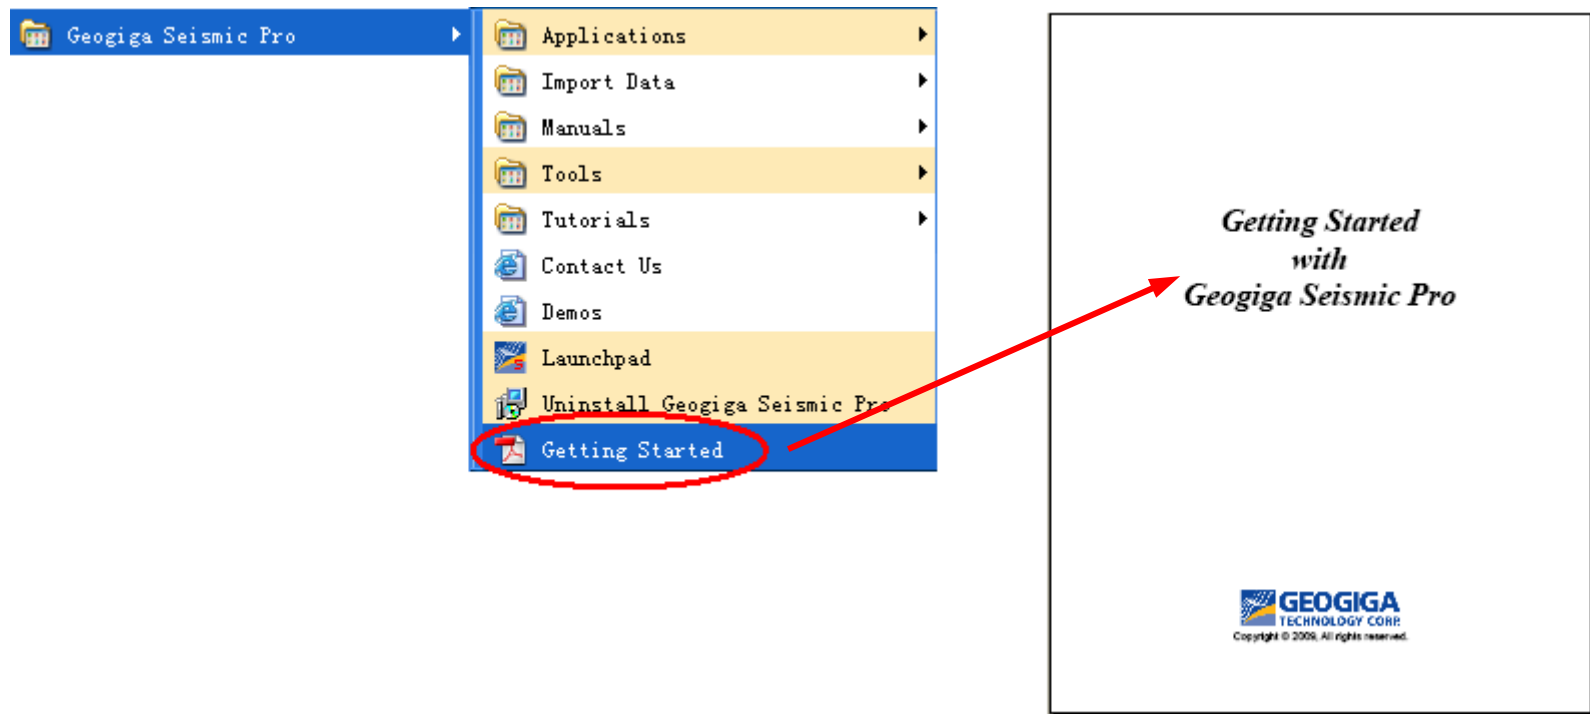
Geogiga Seismic Pro

Applications
Import Data
Manuals
Tools
Tutorials
Contact Us
Demos
Launchpad
Uninstall Geogiga Seismic Pro
Getting Started

Getting Started
with
Geogiga Seismic Pro

GEOGIGA
TECHNOLOGY CORP.
Copyright © 2009. All rights reserved.